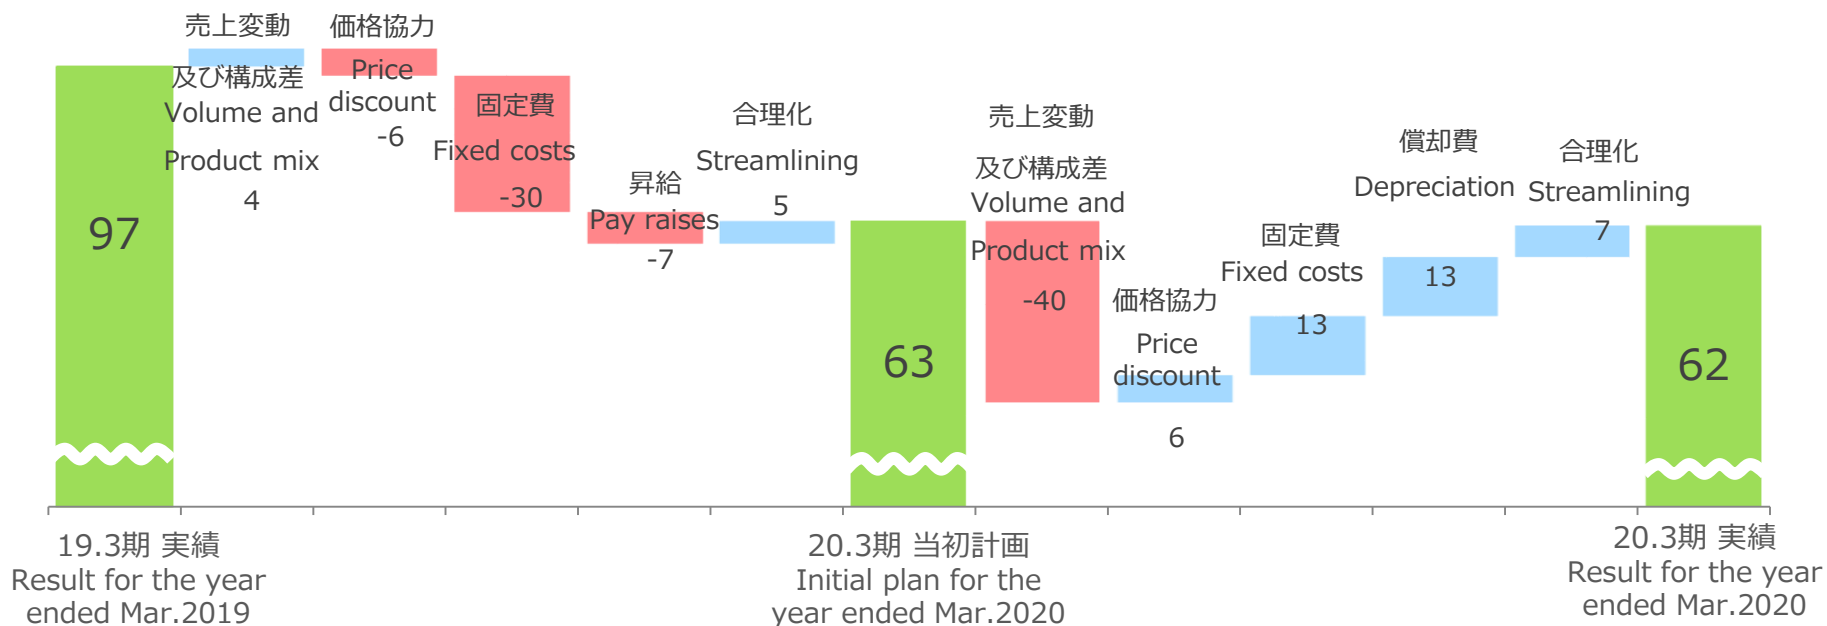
97

売上変動
及び構成差
Volume and
Product mix
4

価格協力
Price
discount
-6

固定費
Fixed costs
-30

昇給
Pay raises
-7

合理化
Streamlining
5

63

売上変動
及び構成差
Volume and
Product mix
-40

価格協力
Price
discount
6

固定費
Fixed costs
13

償却費
Depreciation
13

合理化
Streamlining
7

62

19.3期 実績
Result for the year
ended Mar.2019

20.3期 当初計画
Initial plan for the
year ended Mar.2020

20.3期 実績
Result for the year
ended Mar.2020